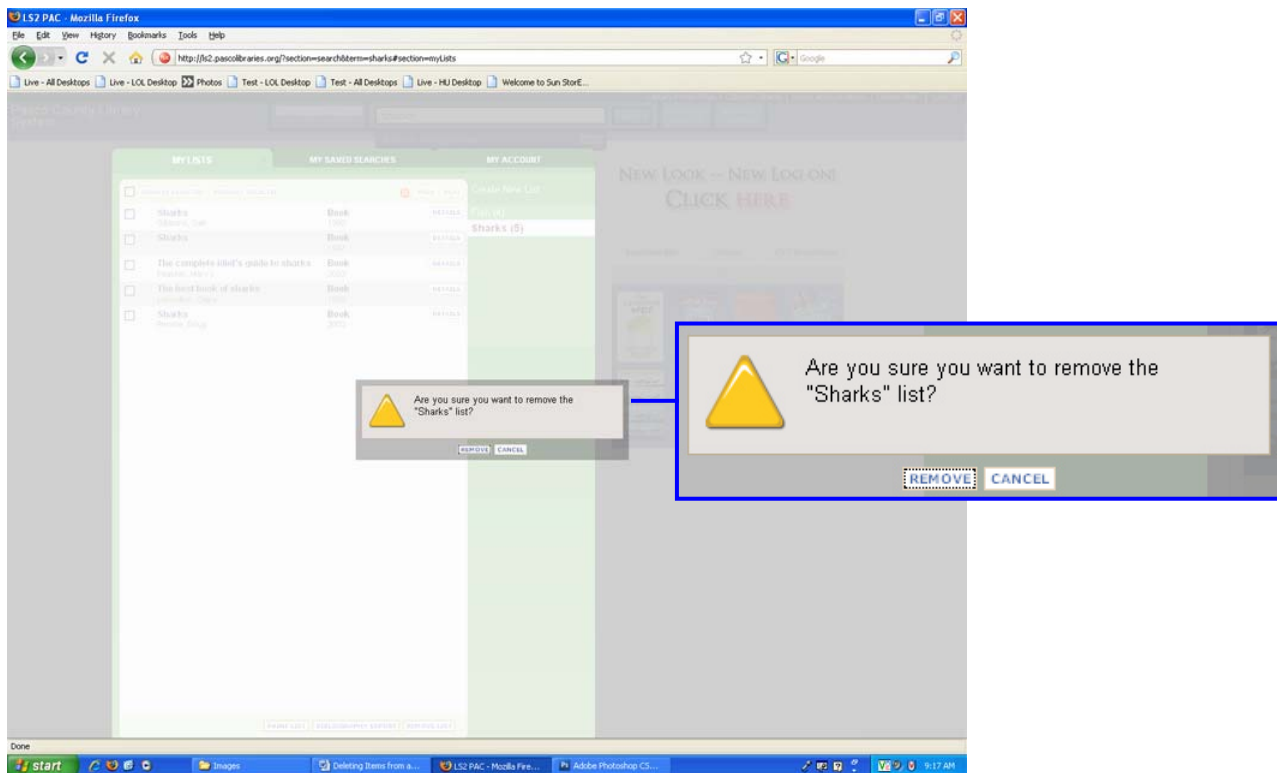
LS2 PAC - Mozilla Firefox

File Edit View History Bookmarks Tools Help

http://ls2.pascolibraries.org/?section=search&term=sharks#section=myLists

Google

Live - All Desktops Live - LOL Desktop Photos Test - LOL Desktop Test - All Desktops Live - HU Desktop Welcome to Sun StorE...

Pasco County Library System

MY LISTS MY SAVED SEARCHES MY ACCOUNT

Create New List

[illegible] (4)

Sharks (5)

Sharks Book
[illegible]

Sharks Book
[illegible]

The complete idiot's guide to sharks Book
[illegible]

The best book of sharks Book
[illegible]

Sharks Book
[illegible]

DETAILS

NEW LOOK -- NEW LOG ON!
CLICK HERE

Are you sure you want to remove the "Sharks" list?

REMOVE CANCEL

Are you sure you want to remove the "Sharks" list?

REMOVE CANCEL

Done

start Images Deleting Items from a... LS2 PAC - Mozilla Fire... Adobe Photoshop CS... 9:17 AM